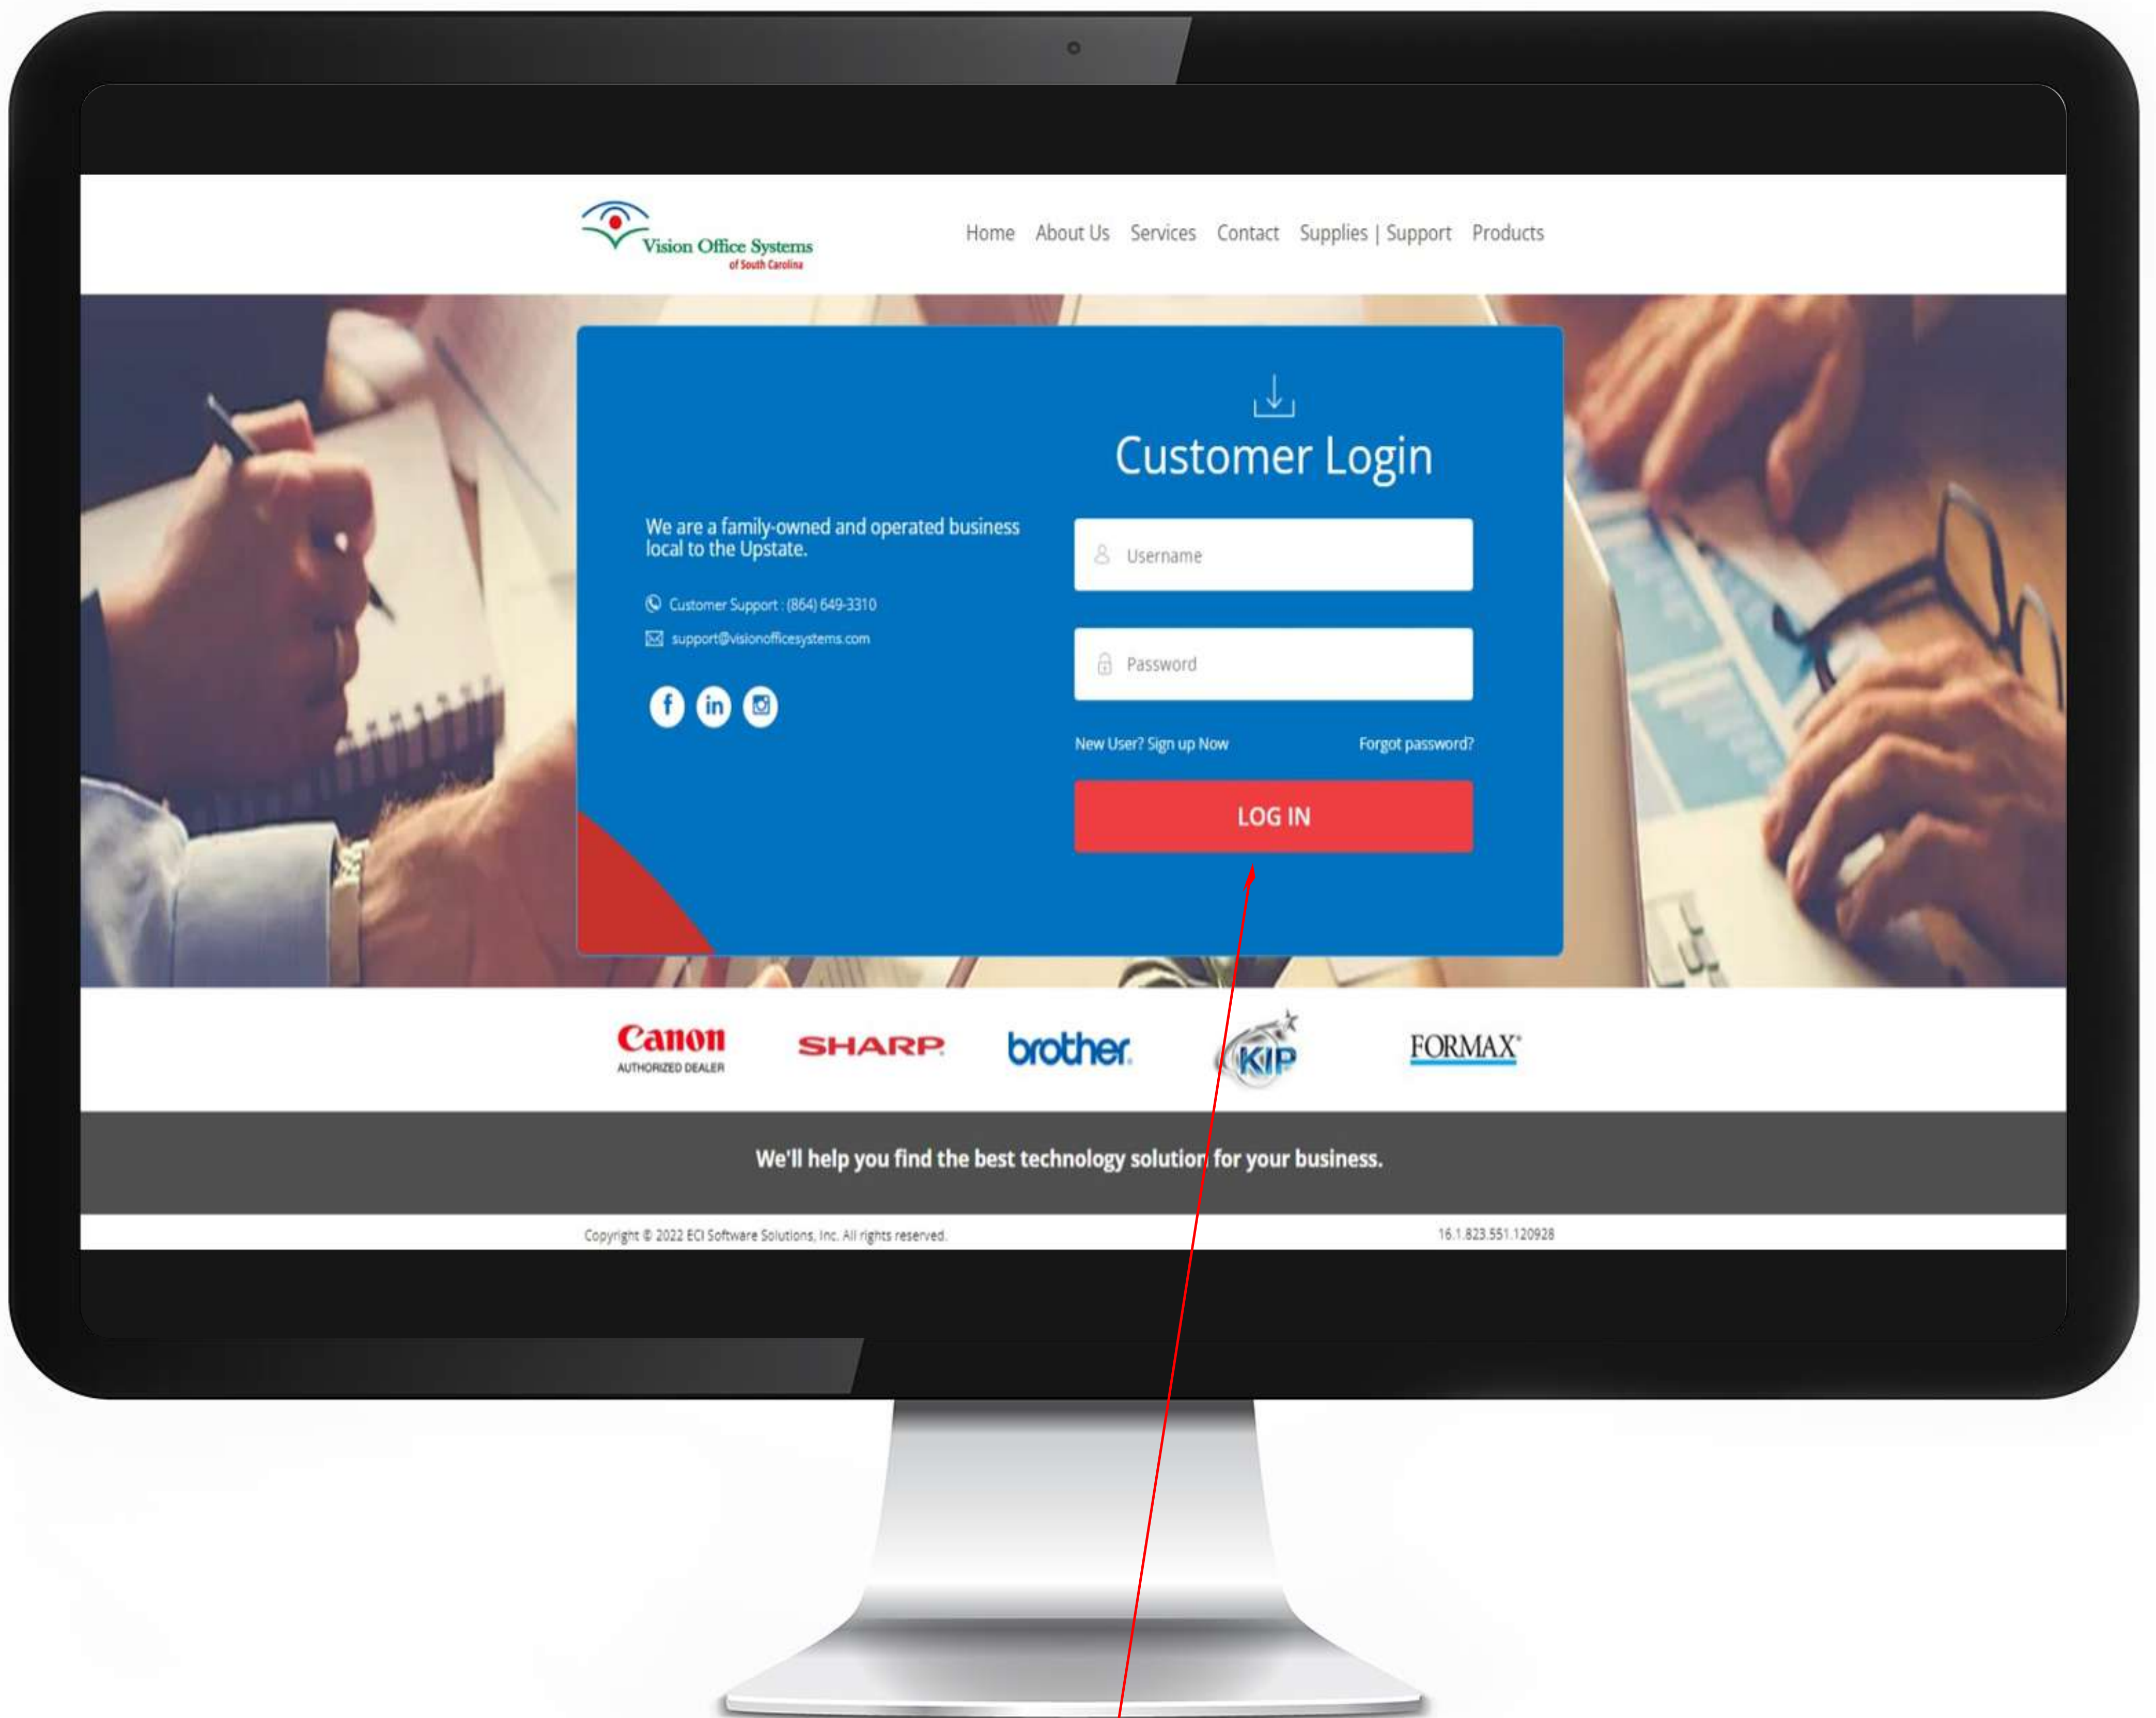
Vision Office Systems
of South Carolina

Home About Us Services Contact Supplies | Support Products

Customer Login

We are a family-owned and operated business local to the Upstate.

Customer Support : (864) 649-3310

support@visionofficesystems.com

Username

Password

New User? Sign up Now

Forgot password?

LOG IN

Canon
AUTHORIZED DEALER

SHARP

brother

KIP

FORMAX

We'll help you find the best technology solution for your business.

Copyright © 2022 ECI Software Solutions, Inc. All rights reserved.

16.1.823.551.120928